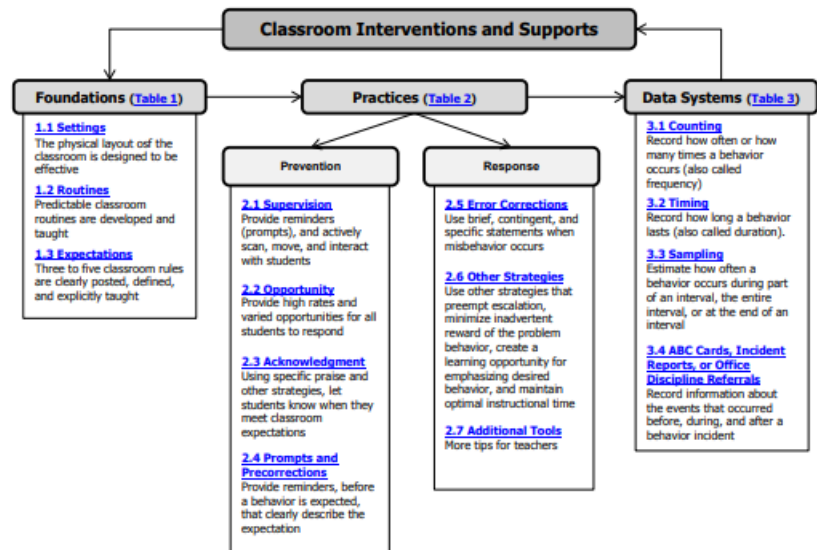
Classroom Interventions and Supports

Foundations (Table 1)

1.1 Settings
The physical layout osf the classroom is designed to be effective

1.2 Routines
Predictable classroom routines are developed and taught

1.3 Expectations
Three to five classroom rules are clearly posted, defined, and explicitly taught

Practices (Table 2)

Prevention

2.1 Supervision
Provide reminders (prompts), and actively scan, move, and interact with students

2.2 Opportunity
Provide high rates and varied opportunities for all students to respond

2.3 Acknowledgment
Using specific praise and other strategies, let students know when they meet classroom expectations

2.4 Prompts and Precorrections
Provide reminders, before a behavior is expected, that clearly describe the expectation

Response

2.5 Error Corrections
Use brief, contingent, and specific statements when misbehavior occurs

2.6 Other Strategies
Use other strategies that preempt escalation, minimize inadvertent reward of the problem behavior, create a learning opportunity for emphasizing desired behavior, and maintain optimal instructional time

2.7 Additional Tools
More tips for teachers

Data Systems (Table 3)

3.1 Counting
Record how often or how many times a behavior occurs (also called frequency)

3.2 Timing
Record how long a behavior lasts (also called duration).

3.3 Sampling
Estimate how often a behavior occurs during part of an interval, the entire interval, or at the end of an interval

3.4 ABC Cards, Incident Reports, or Office Discipline Referrals
Record information about the events that occurred before, during, and after a behavior incident